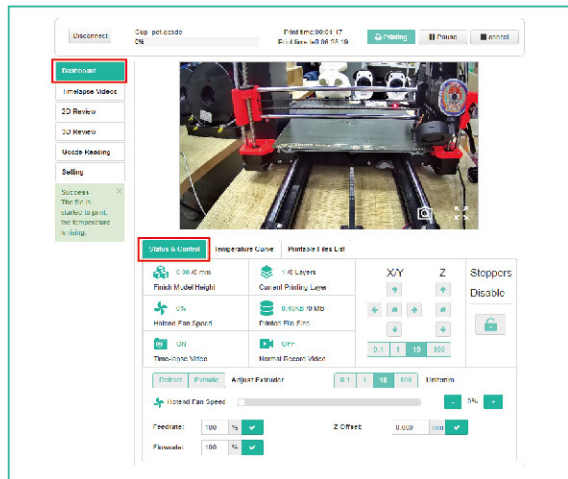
Disconnect

Cup_pol.gcode
0%

Print time:00:01:47
Print time left:06:58:19

Printing
Pause
cancel

Dashboard
Timelapse Videos
2D Review
3D Review
Gcode Reading
Setting

Success
The file is started to print, the temperature is rising.

Status & Control
Temperature Curve
Printable Files List

0.00 /0 mm
Finish Model Height

1/0 Layers
Current Printing Layer

0%
Hotend Fan Speed

0.00KB /0KB
Printed File Size

ON
Time-lapse Video

OFF
Normal Record Video

X/Y
Z

Steppers
Disable

0.1
1
10
100

Retract
Extrude
Adjust Extruder
0.1
1
10
100
mm/mm

Hotend Fan Speed
-
0%
+

Feedrate:
100
%

Z Offset:
0.000
mm

Flowrate:
100
%